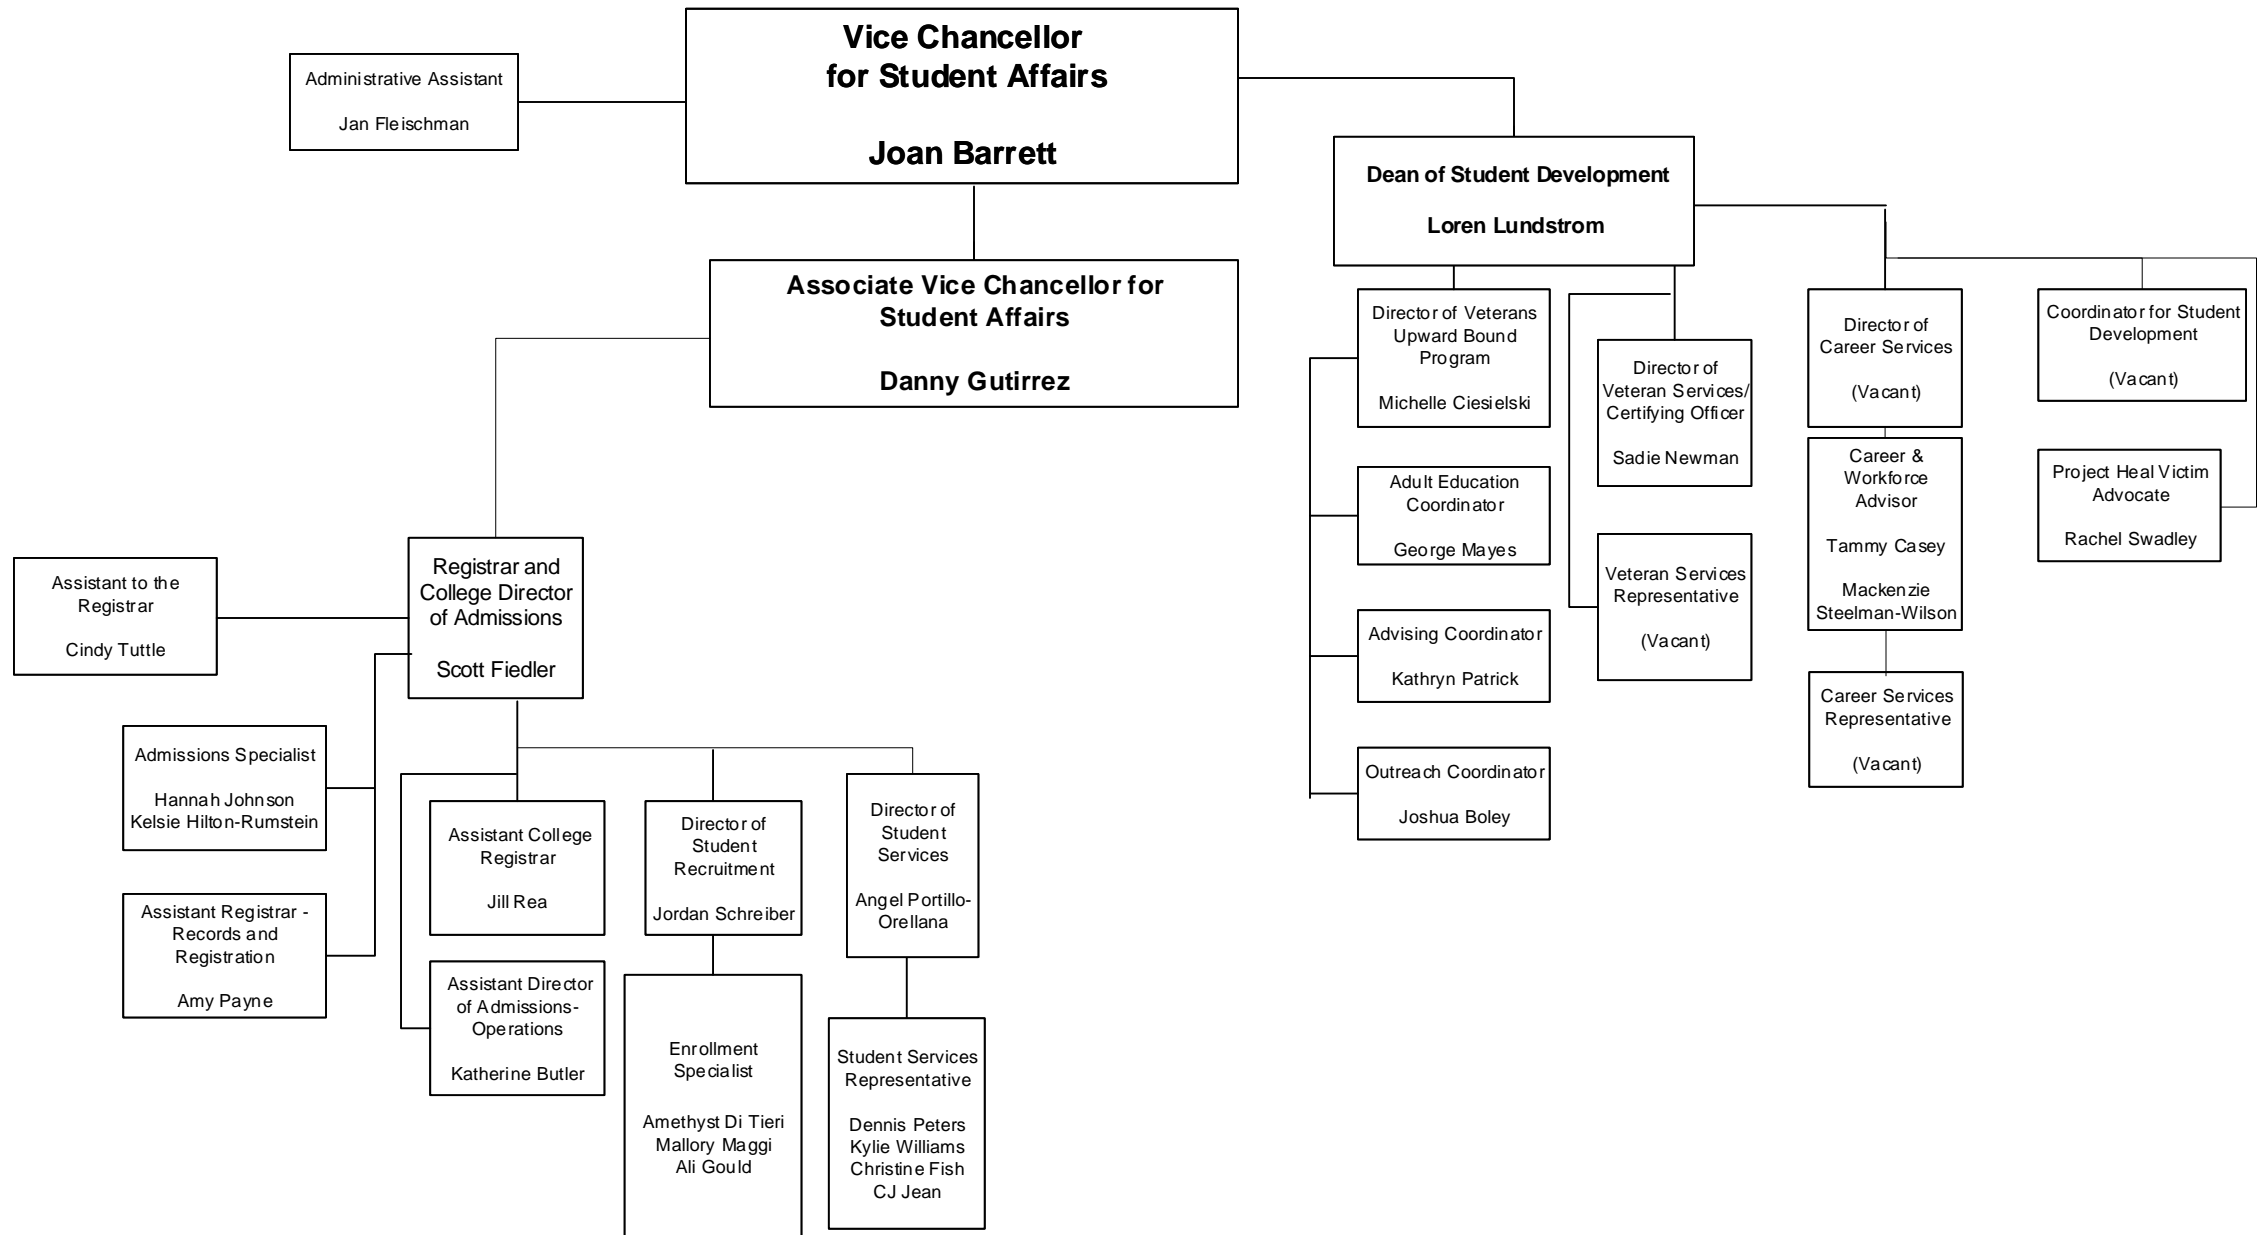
Vice Chancellor for Student Affairs

Joan Barrett

Administrative Assistant

Jan Fleischman

Dean of Student Development

Loren Lundstrom

Associate Vice Chancellor for Student Affairs

Danny Gutirrez

Director of Veterans Upward Bound Program

Michelle Ciesielski

Director of Veteran Services/ Certifying Officer

Sadie Newman

Director of Career Services

(Vacant)

Coordinator for Student Development

(Vacant)

Career & Workforce Advisor

Tammy Casey

Mackenzie Steelman-Wilson

Project Heal Victim Advocate

Rachel Swadley

Adult Education Coordinator

George Mayes

Veteran Services Representative

(Vacant)

Advising Coordinator

Kathryn Patrick

Career Services Representative

(Vacant)

Outreach Coordinator

Joshua Boley

Registrar and College Director of Admissions

Scott Fiedler

Assistant to the Registrar

Cindy Tuttle

Admissions Specialist

Hannah Johnson
Kelsie Hilton-Rumstein

Assistant Registrar - Records and Registration

Amy Payne

Assistant College Registrar

Jill Rea

Director of Student Recruitment

Jordan Schreiber

Director of Student Services

Angel Portillo-Orellana

Assistant Director of Admissions-Operations

Katherine Butler

Enrollment Specialist

Amethyst Di Tieri
Mallory Maggi
Ali Gould

Student Services Representative

Dennis Peters
Kylie Williams
Christine Fish
CJ Jean